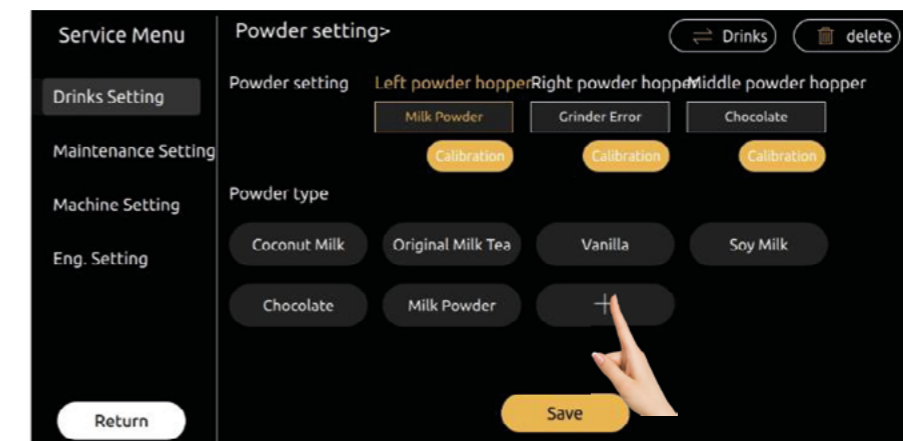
Service Menu

Drinks Setting

Maintenance Setting

Machine Setting

Eng. Setting

Return

Powder setting>

Drinks

delete

Powder setting

Left powder hopper

Right powder hopper

Middle powder hopper

Milk Powder

Grinder Error

Chocolate

Calibration

Calibration

Calibration

Powder type

Coconut Milk

Original Milk Tea

Vanilla

Soy Milk

Chocolate

Milk Powder

+

Save